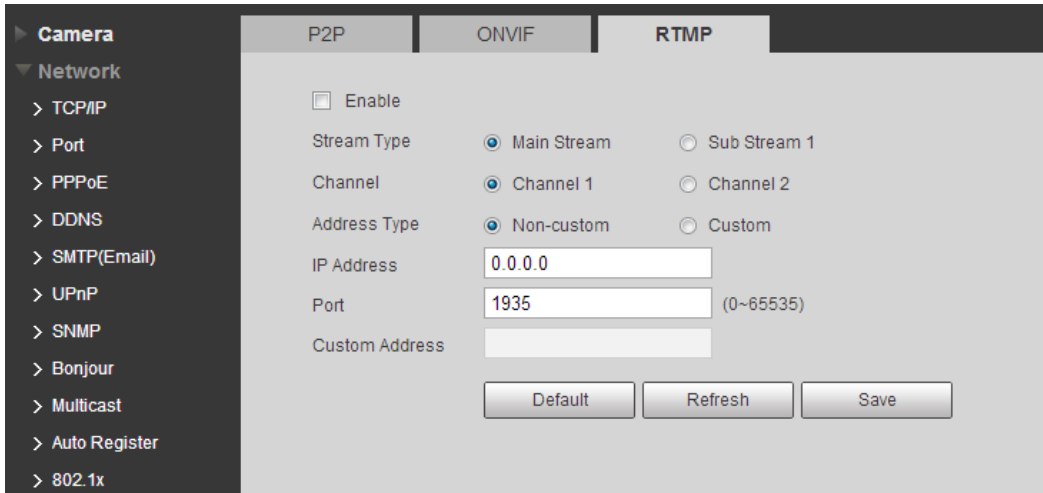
Camera
Network
> TCP/IP
> Port
> PPPoE
> DDNS
> SMTP(Email)
> UPnP
> SNMP
> Bonjour
> Multicast
> Auto Register
> 802.1x

P2P ONVIF RTMP

Enable

Stream Type Main Stream Sub Stream 1

Channel Channel 1 Channel 2

Address Type Non-custom Custom

IP Address 0.0.0.0

Port 1935 (0~65535)

Custom Address

Default Refresh Save